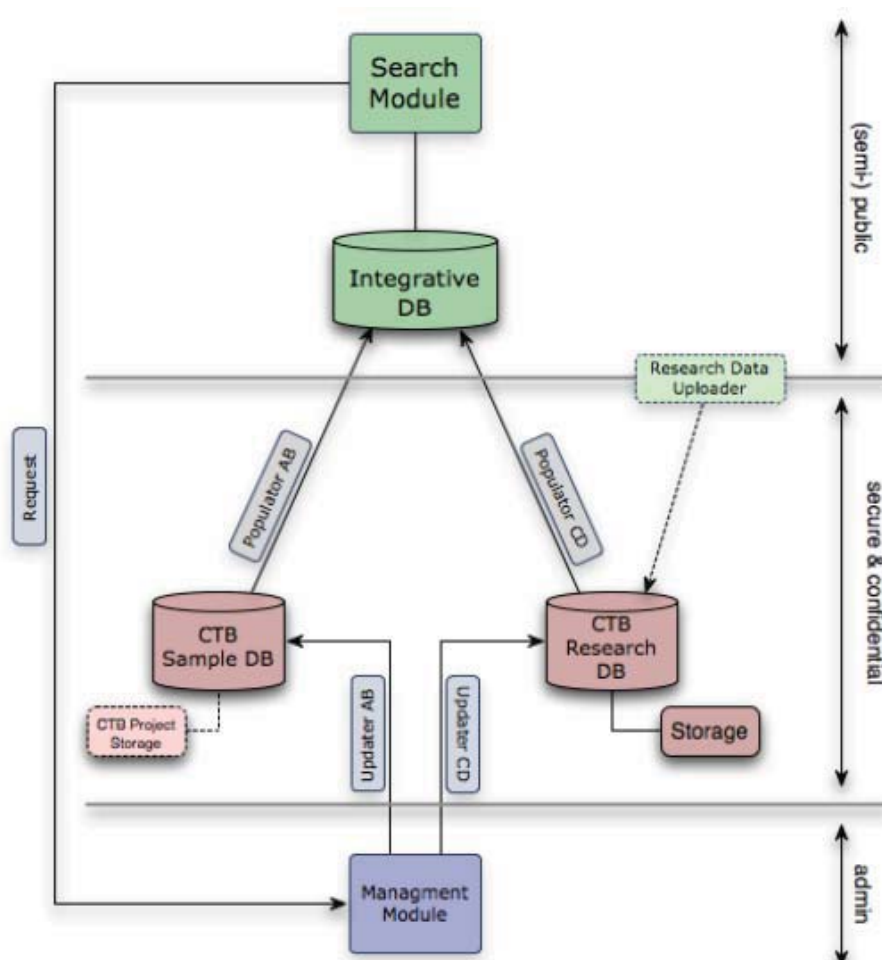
Search Module

(semi-) public

Integrative DB

Research Data Uploader

Request

Populator AB

Populator CD

secure & confidental

CTB Sample DB

CTB Research DB

Updater AB

Updater CD

CTB Project Storage

Storage

Managment Module

admin